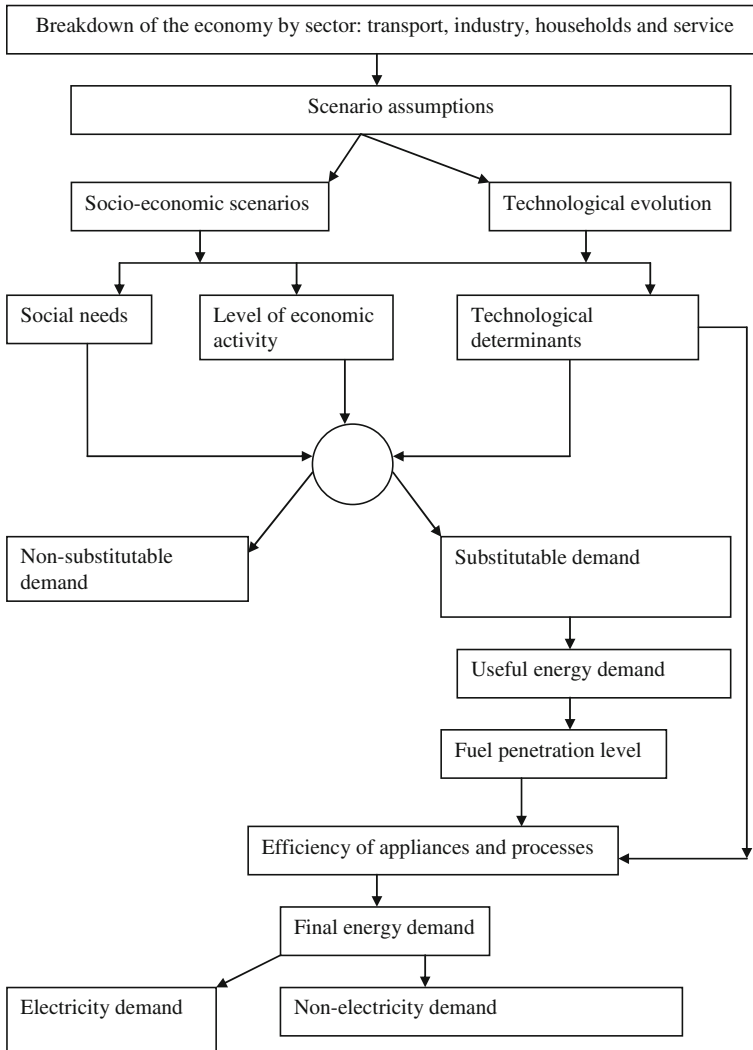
Breakdown of the economy by sector: transport, industry, households and service

Scenario assumptions

Socio-economic scenarios

Technological evolution

Social needs

Level of economic activity

Technological determinants

Non-substitutable demand

Substitutable demand

Useful energy demand

Fuel penetration level

Efficiency of appliances and processes

Final energy demand

Electricity demand

Non-electricity demand